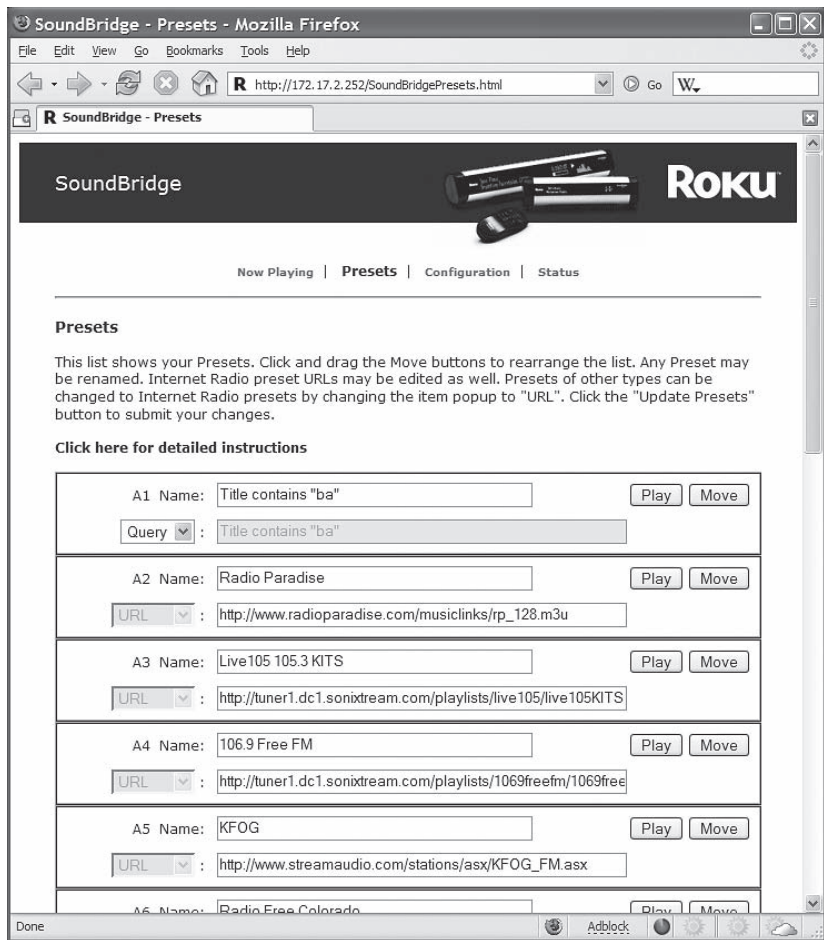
SoundBridge - Presets - Mozilla Firefox

File Edit View Go Bookmarks Tools Help

http://172.17.2.252/SoundBridgePresets.html Go W

SoundBridge - Presets

SoundBridge

Roku

Now Playing | Presets | Configuration | Status

Presets

This list shows your Presets. Click and drag the Move buttons to rearrange the list. Any Preset may be renamed. Internet Radio preset URLs may be edited as well. Presets of other types can be changed to Internet Radio presets by changing the item popup to "URL". Click the "Update Presets" button to submit your changes.

Click here for detailed instructions

A1 Name: Title contains "ba" Play Move
Query : Title contains "ba"

A2 Name: Radio Paradise Play Move
URL : http://www.radioparadise.com/musiclinks/rp_128.m3u

A3 Name: Live105 105.3 KITS Play Move
URL : http://tuner1.dc1.sonixtream.com/playlists/live105/live105KITS

A4 Name: 106.9 Free FM Play Move
URL : http://tuner1.dc1.sonixtream.com/playlists/1069freefm/1069free

A5 Name: KFOG Play Move
URL : http://www.streamaudio.com/stations/asx/KFOG_FM.asx

A6 Name: Radio Free Colorado Play Move

Done Adblock